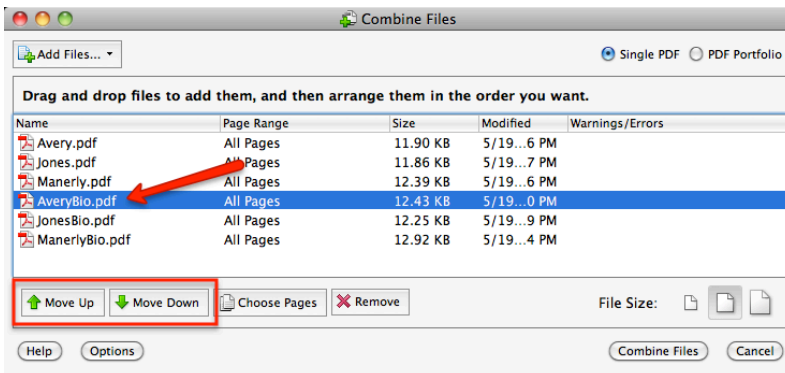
Combine Files

Add Files...

Single PDF PDF Portfolio

Drag and drop files to add them, and then arrange them in the order you want.

| Name | Page Range | Size | Modified | Warnings/Errors |
|---|---|---|---|---|
| Avery.pdf | All Pages | 11.90 KB | 5/19...6 PM | |
| Jones.pdf | All Pages | 11.86 KB | 5/19...7 PM | |
| Manerly.pdf | All Pages | 12.39 KB | 5/19...6 PM | |
| AveryBio.pdf | All Pages | 12.43 KB | 5/19...0 PM | |
| JonesBio.pdf | All Pages | 12.25 KB | 5/19...9 PM | |
| ManerlyBio.pdf | All Pages | 12.92 KB | 5/19...4 PM | |

Move Up Move Down Choose Pages Remove

File Size:

Help Options

Combine Files Cancel